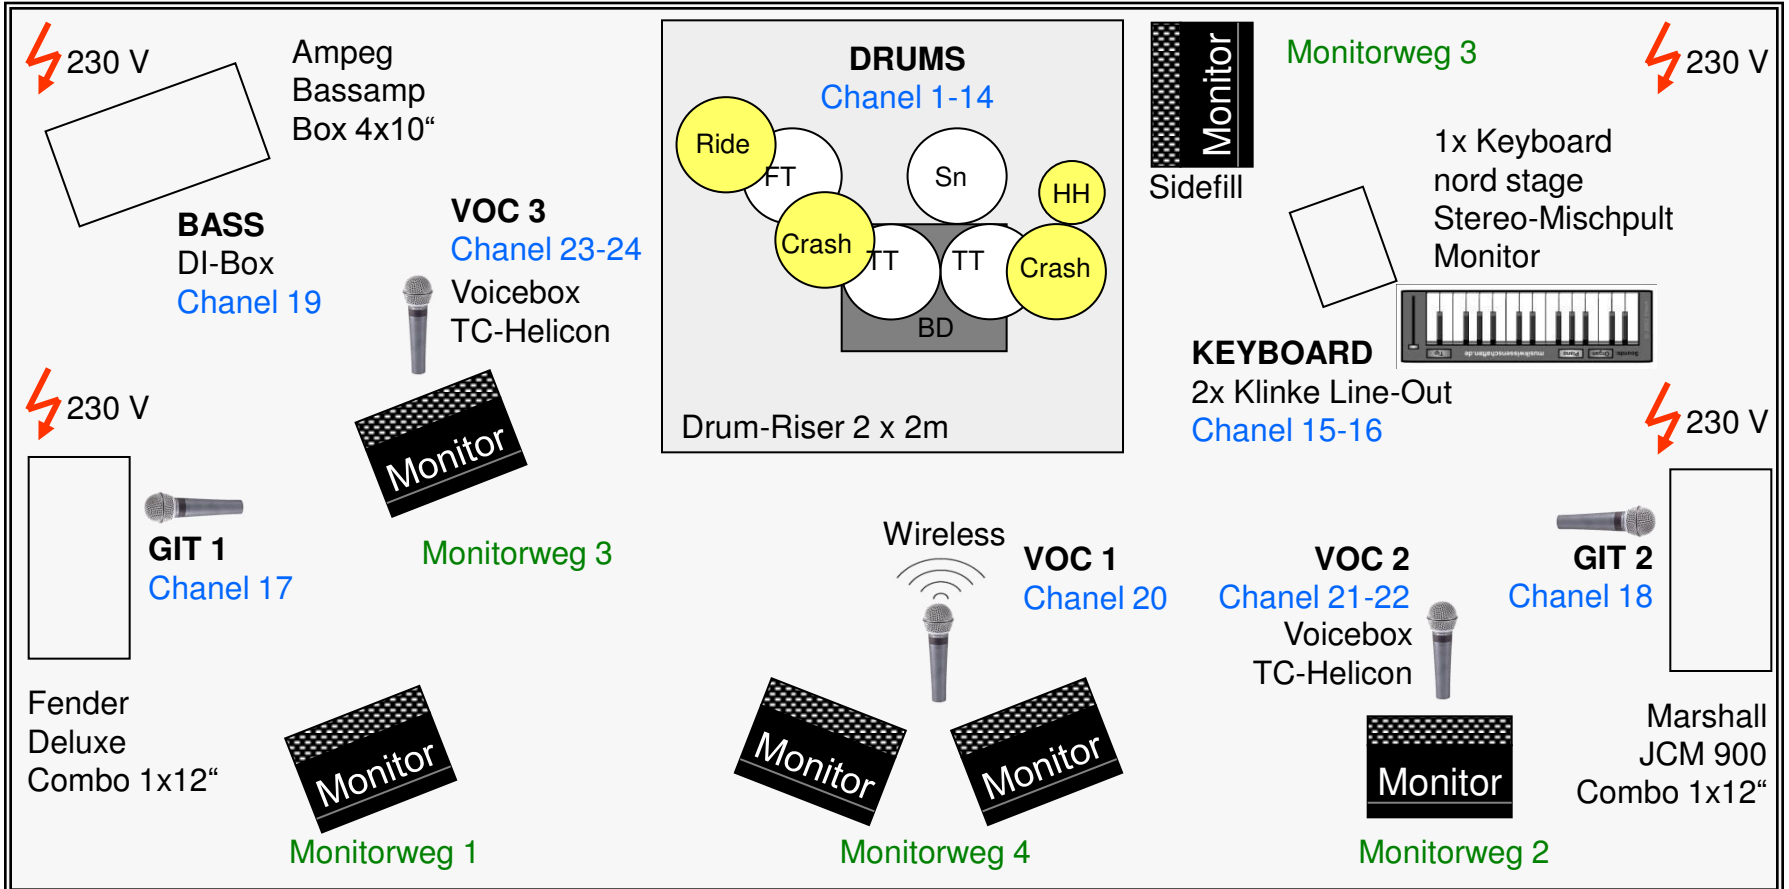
230 V

Ampeg
Bassamp
Box 4x10“

BASS
DI-Box
Chanel 19

VOC 3
Chanel 23-24
Voicebox
TC-Helicon

DRUMS
Chanel 1-14
Ride
FT
Sn
HH
Crash
TT
TT
Crash
BD
Drum-Riser 2 x 2m

Monitor
Sidefill

Monitorweg 3

230 V

1x Keyboard
nord stage
Stereo-Mischpult
Monitor

KEYBOARD
2x Klinke Line-Out
Chanel 15-16

230 V

Monitor

230 V

GIT 1
Chanel 17

Monitorweg 3

Wireless

VOC 1
Chanel 20

VOC 2
Chanel 21-22
Voicebox
TC-Helicon

GIT 2
Chanel 18

Fender
Deluxe
Combo 1x12“

Monitor
Monitorweg 1

Monitor
Monitor
Monitorweg 4

Monitor
Monitorweg 2

Marshall
JCM 900
Combo 1x12“